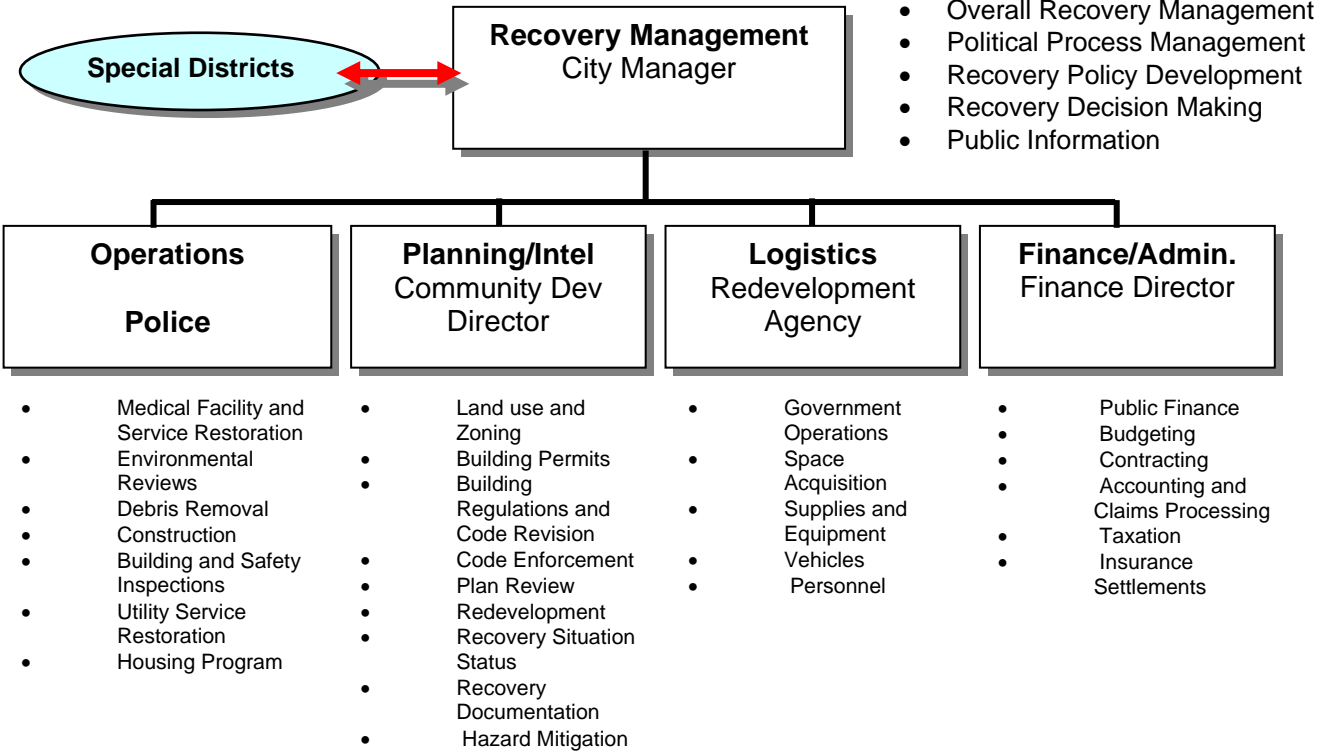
Special Districts

Recovery Management
City Manager

- Overall Recovery Management
- Political Process Management
- Recovery Policy Development
- Recovery Decision Making
- Public Information

Operations

Police

- Medical Facility and Service Restoration
- Environmental Reviews
- Debris Removal
- Construction
- Building and Safety Inspections
- Utility Service Restoration
- Housing Program

Planning/Intel
Community Dev Director

- Land use and Zoning
- Building Permits
- Building Regulations and Code Revision
- Code Enforcement
- Plan Review
- Redevelopment
- Recovery Situation Status
- Recovery Documentation
- Hazard Mitigation

Logistics
Redevelopment Agency

- Government Operations
- Space Acquisition
- Supplies and Equipment
- Vehicles
- Personnel

Finance/Admin.
Finance Director

- Public Finance
- Budgeting
- Contracting
- Accounting and Claims Processing
- Taxation
- Insurance Settlements